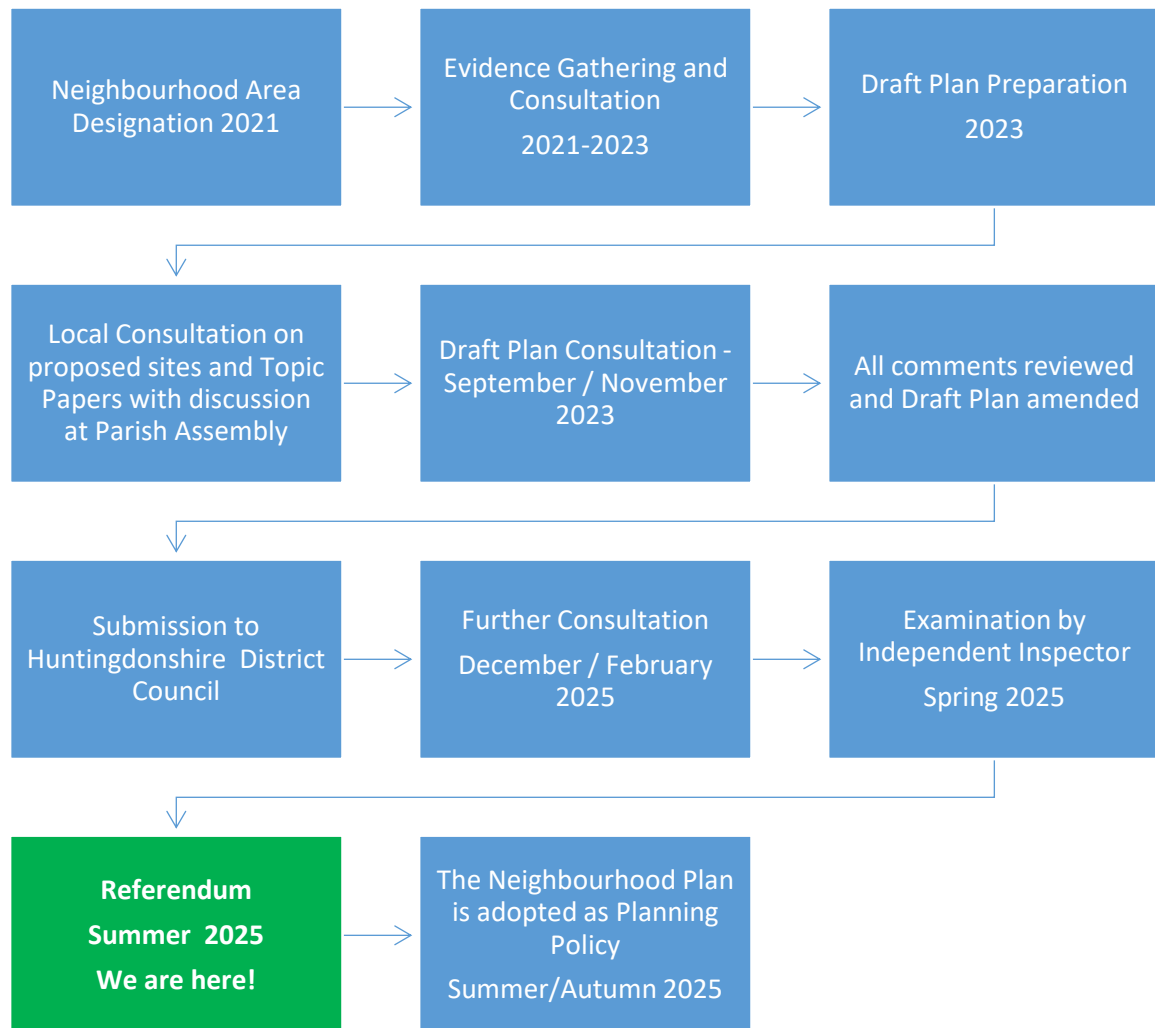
Neighbourhood Area Designation 2021

Evidence Gathering and Consultation

2021-2023

Draft Plan Preparation

2023

Local Consultation on proposed sites and Topic Papers with discussion at Parish Assembly

Draft Plan Consultation - September / November 2023

All comments reviewed and Draft Plan amended

Submission to Huntingdonshire District Council

Further Consultation

December / February 2025

Examination by Independent Inspector

Spring 2025

Referendum

Summer 2025

We are here!

The Neighbourhood Plan is adopted as Planning Policy

Summer/Autumn 2025